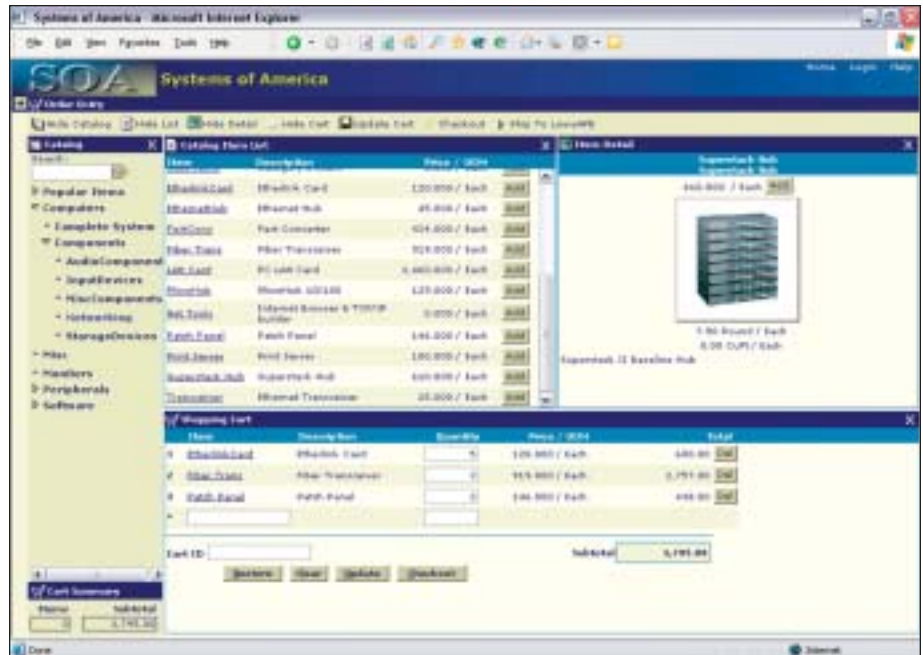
Systems of America - Microsoft Internet Explorer

File Edit View Favorites Tools Help

SOA Systems of America

Home Login Help

Order Entry

Hide Catalog Hide List Hide Detail Hide Cart Update Cart Checkout Map To LowerPB

Catalog

Search:

Popular Items
Computers
Complete System
Components
AudioComponent
InputDevices
MiscComponents
Networking
StorageDevices
Misc
Monitors
Peripherals
Software

Catalog Item List

| Item | Description | Price / UOM | |
|---|---|---|---|
| EtherlinkCard | Etherlink Card | 120.000 / Each | Add |
| EthernetHub | Ethernet Hub | 45.000 / Each | Add |
| FastConv | Fast Converter | 404.000 / Each | Add |
| Fiber Trans | Fiber Transceiver | 919.000 / Each | Add |
| LAN Card | PC LAN Card | 1,460.000 / Each | Add |
| Moonhub | Moonhub 10S10 | 125.000 / Each | Add |
| Net Tools | Internet Browser & TCP/IP Builder | 0.000 / Each | Add |
| Patch Panel | Patch Panel | 146.000 / Each | Add |
| Print Server | Print Server | 180.000 / Each | Add |
| Superstack Hub | Superstack Hub | 440.000 / Each | Add |
| Transceiver | Ethernet Transceiver | 25.000 / Each | Add |

Item Detail

Superstack Hub
Superstack Hub
440.000 / Each Add

1.90 Pound / Each
0.08 CUFt / Each

Superstack II Baseline Hub

Shopping Cart

| | Item | Description | Quantity | Price / UOM | Total | |
|---|---|---|---|---|---|---|
| 1 | EtherlinkCard | Etherlink Card | 5 | 120.000 / Each | 600.00 | Del |
| 2 | Fiber Trans | Fiber Transceiver | 3 | 919.000 / Each | 2,757.00 | Del |
| 3 | Patch Panel | Patch Panel | 3 | 146.000 / Each | 438.00 | Del |
| * | | | | | | |

Cart ID

Subtotal 3,795.00

Restore Save Update Checkout

Cart Summary

Items Subtotal
3 3,795.00

Done

Internet